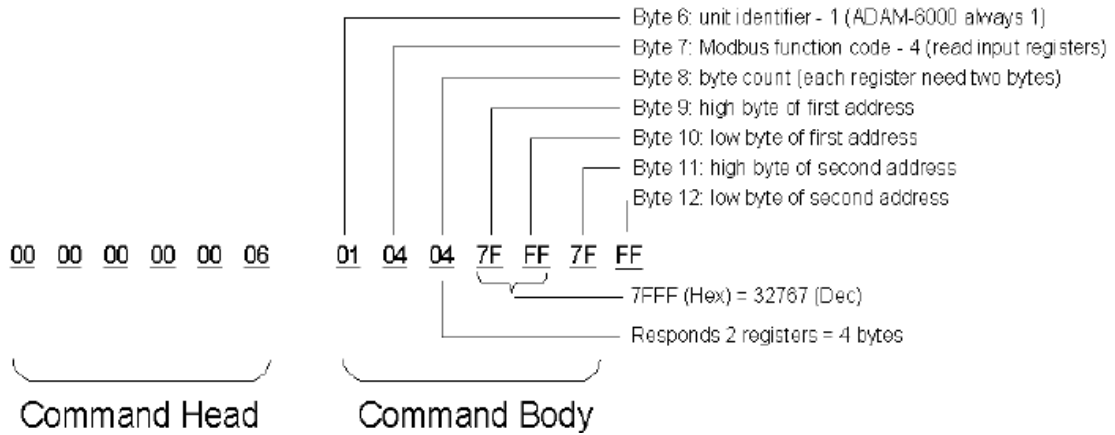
Byte 6: unit identifier - 1 (ADAM-6000 always 1)
Byte 7: Modbus function code - 4 (read input registers)
Byte 8: byte count (each register need two bytes)
Byte 9: high byte of first address
Byte 10: low byte of first address
Byte 11: high byte of second address
Byte 12: low byte of second address

00 00 00 00 00 06 01 04 04 7F FF 7F FF

7FFF (Hex) = 32767 (Dec)

Responds 2 registers = 4 bytes

Command Head

Command Body